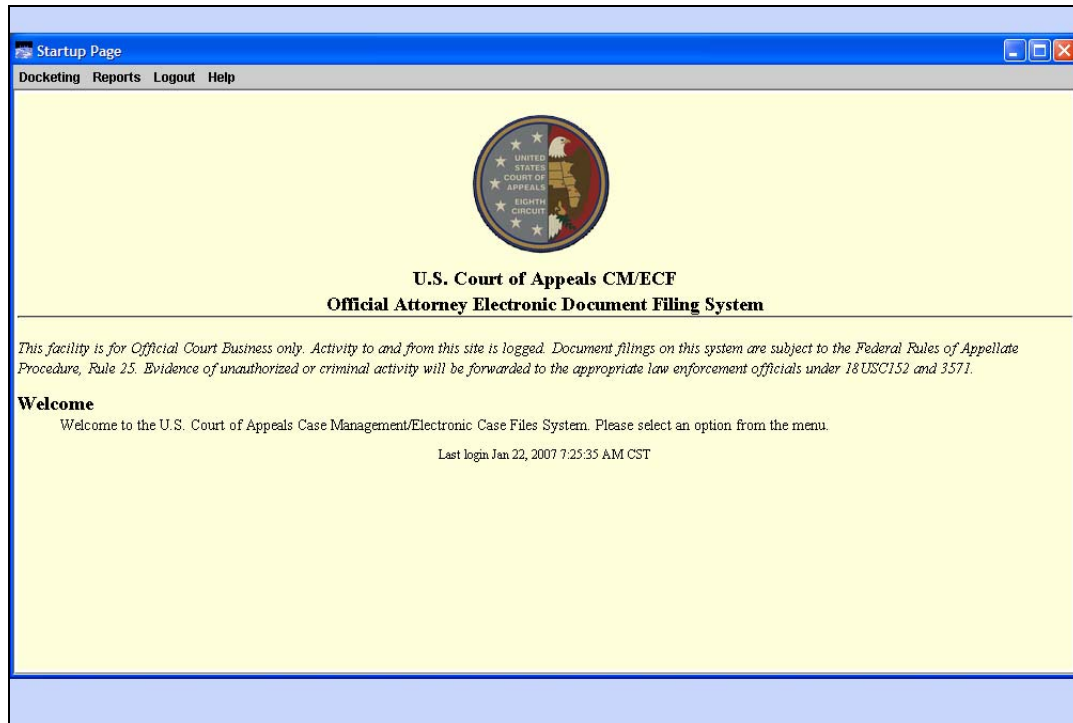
Startup Page

Docketing Reports Logout Help

UNITED STATES COURT OF APPEALS EIGHTH CIRCUIT

U.S. Court of Appeals CM/ECF
Official Attorney Electronic Document Filing System

This facility is for Official Court Business only. Activity to and from this site is logged. Document filings on this system are subject to the Federal Rules of Appellate Procedure, Rule 25. Evidence of unauthorized or criminal activity will be forwarded to the appropriate law enforcement officials under 18USC152 and 3571.

Welcome

Welcome to the U.S. Court of Appeals Case Management/Electronic Case Files System. Please select an option from the menu.

Last login Jan 22, 2007 7:25:35 AM CST